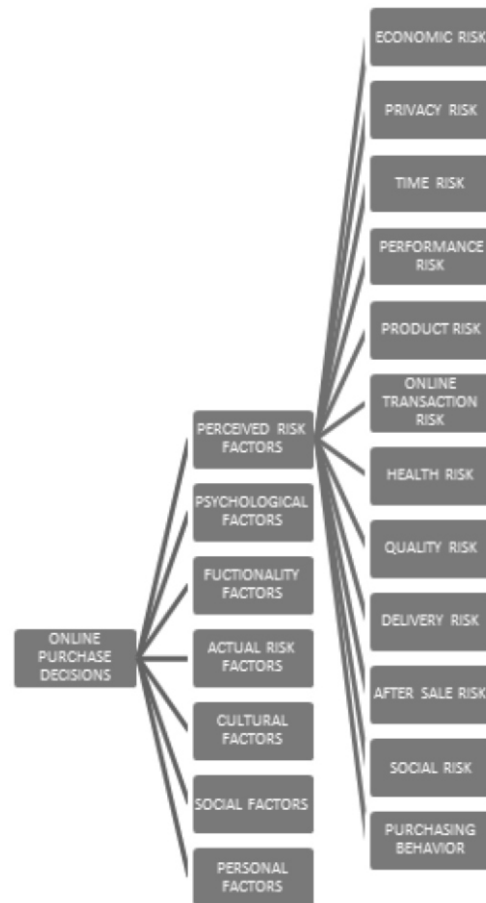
ONLINE PURCHASE DECISIONS

PERCEIVED RISK FACTORS

PSYCHOLOGICAL FACTORS

FUCTIONALITY FACTORS

ACTUAL RISK FACTORS

CULTURAL FACTORS

SOCIAL FACTORS

PERSONAL FACTORS

ECONOMIC RISK

PRIVACY RISK

TIME RISK

PERFORMANCE RISK

PRODUCT RISK

ONLINE TRANSACTION RISK

HEALTH RISK

QUALITY RISK

DELIVERY RISK

AFTER SALE RISK

SOCIAL RISK

PURCHASING BEHAVIOR